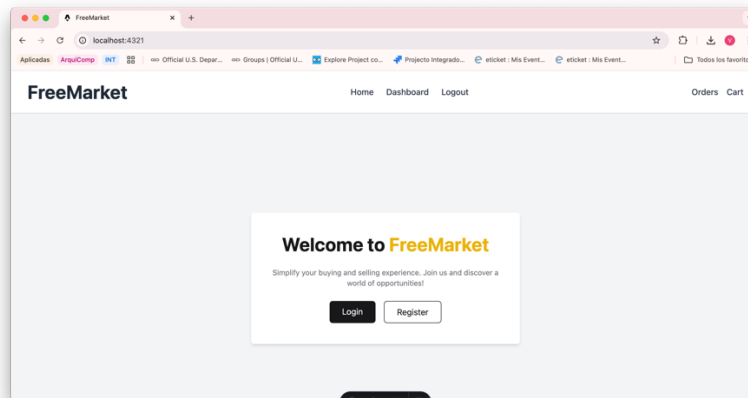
FreeMarket
localhost:4321
Aplicadas ArquiComp INT Official U.S. Depar... Groups | Official U... Explore Project co... Projecto integrado... eticket : Mis Event... eticket : Mis Event... Todos los favorit

FreeMarket
Home Dashboard Logout
Orders Cart

Welcome to FreeMarket

Simplify your buying and selling experience. Join us and discover a world of opportunities!

Login Register